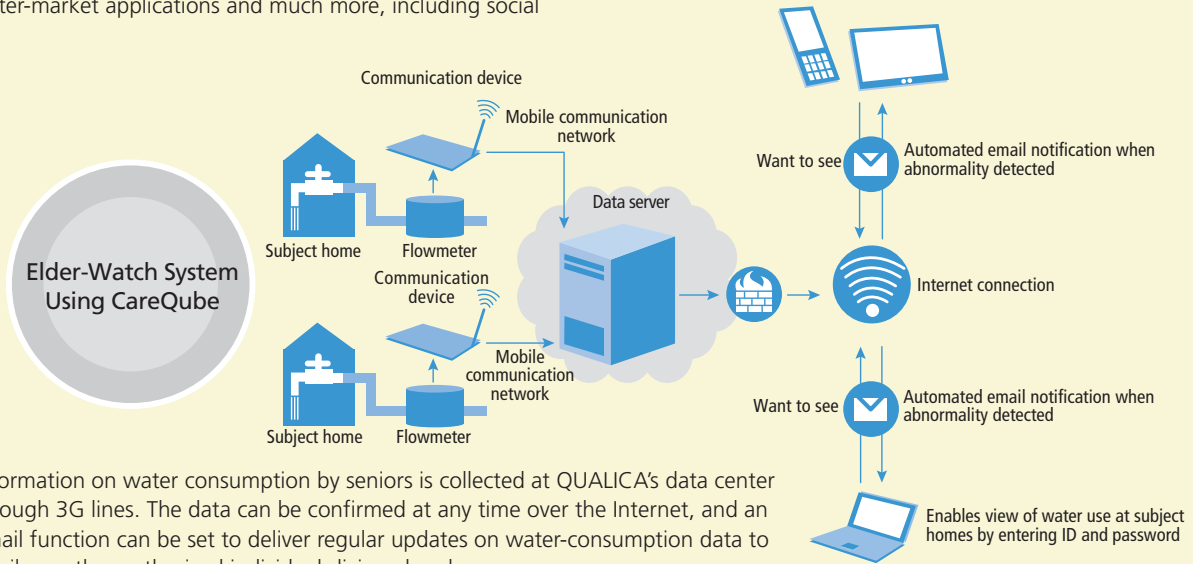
ter-market applications and much more, including social

Elder-Watch System Using CareQube

Communication device

Mobile communication network

Subject home

Flowmeter

Communication device

Mobile communication network

Subject home

Flowmeter

Data server

Want to see

Automated email notification when abnormality detected

Internet connection

Want to see

Automated email notification when abnormality detected

Enables view of water use at subject homes by entering ID and password

ormation on water consumption by seniors is collected at QUALICA's data center ough 3G lines. The data can be confirmed at any time over the Internet, and an ail function can be set to deliver regular updates on water-consumption data to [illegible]